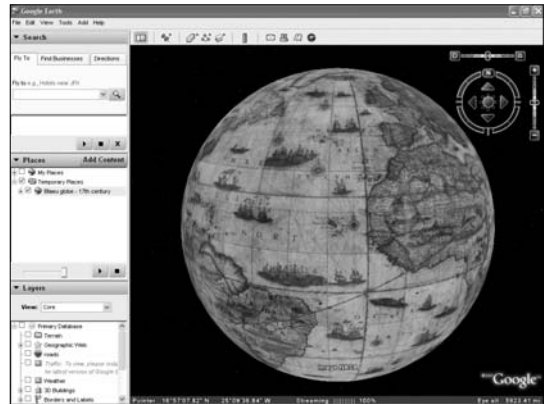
Google Earth

File Edit View Tools Add Help

▼ Search

Fly To | Find Businesses | Directions

Fly to e.g., Hotels near JFK

▼ Places | Add Content

My Places

Temporary Places

Blaeu globe - 17th century

▼ Layers

View: Core

Primary Database

Terrain

Geographic Web

Roads

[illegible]

Weather

3D Buildings

Borders and Labels

Pointer: 16°57'07.62" N 25°29'34.94" W | Streaming 100% | Eye alt: 5923.41 mi

Google